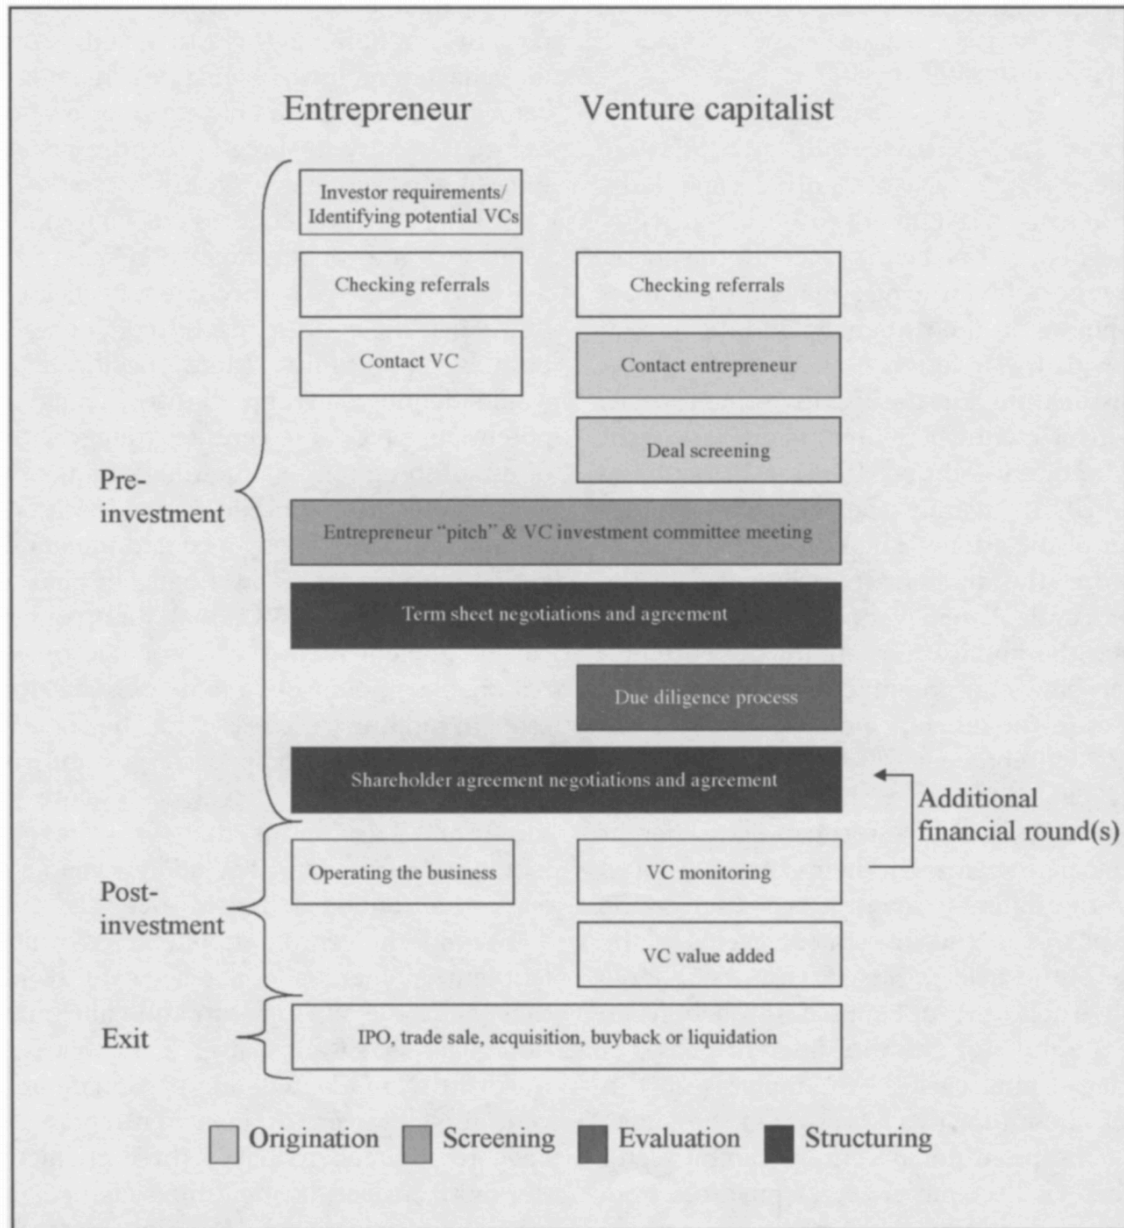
Entrepreneur

Venture capitalist

Investor requirements/ Identifying potential VCs

Checking referrals

Checking referrals

Contact VC

Contact entrepreneur

Deal screening

Pre-investment

Entrepreneur "pitch" & VC investment committee meeting

Term sheet negotiations and agreement

Due diligence process

Shareholder agreement negotiations and agreement

Additional financial round(s)

Operating the business

VC monitoring

Post-investment

VC value added

Exit

IPO, trade sale, acquisition, buyback or liquidation

Origination Screening Evaluation Structuring